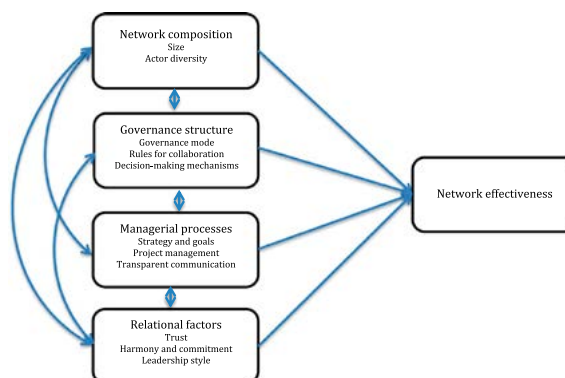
Network composition
Size
Actor diversity

Governance structure
Governance mode
Rules for collaboration
Decision-making mechanisms

Managerial processes
Strategy and goals
Project management
Transparent communication

Relational factors
Trust
Harmony and commitment
Leadership style

Network effectiveness